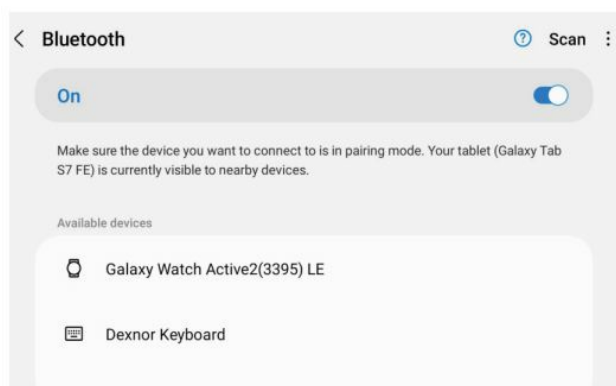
Bluetooth

Scan

On

Make sure the device you want to connect to is in pairing mode. Your tablet (Galaxy Tab S7 FE) is currently visible to nearby devices.

Available devices

Galaxy Watch Active2(3395) LE

Dexnor Keyboard